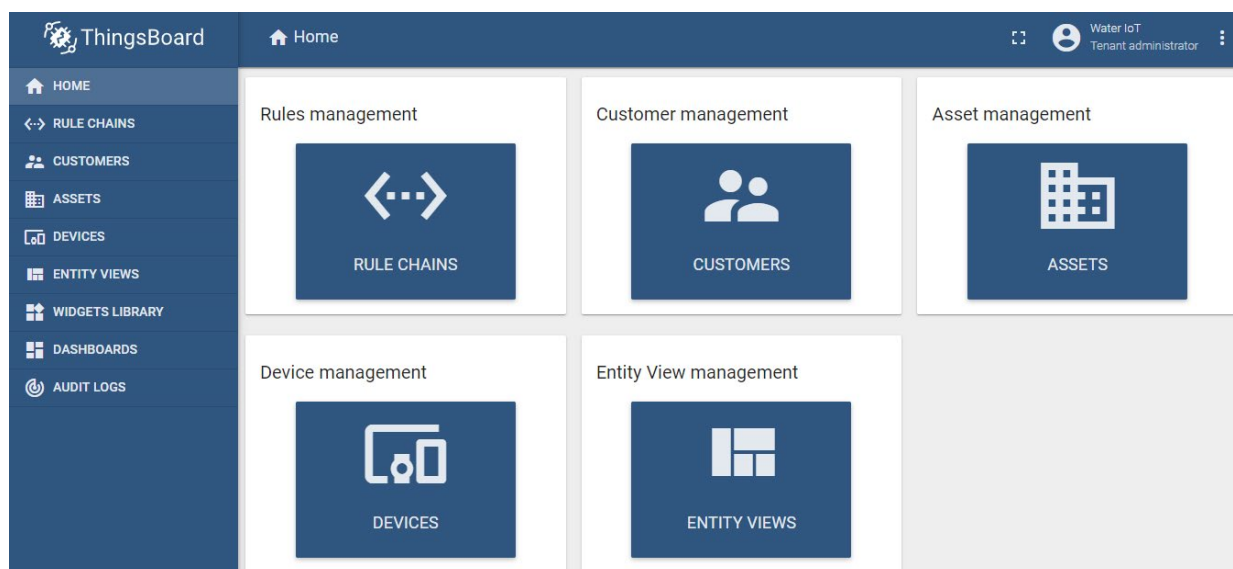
ThingsBoard

Home

Water IoT
Tenant administrator

HOME
RULE CHAINS
CUSTOMERS
ASSETS
DEVICES
ENTITY VIEWS
WIDGETS LIBRARY
DASHBOARDS
AUDIT LOGS

Rules management

RULE CHAINS

Customer management

CUSTOMERS

Asset management

ASSETS

Device management

DEVICES

Entity View management

ENTITY VIEWS